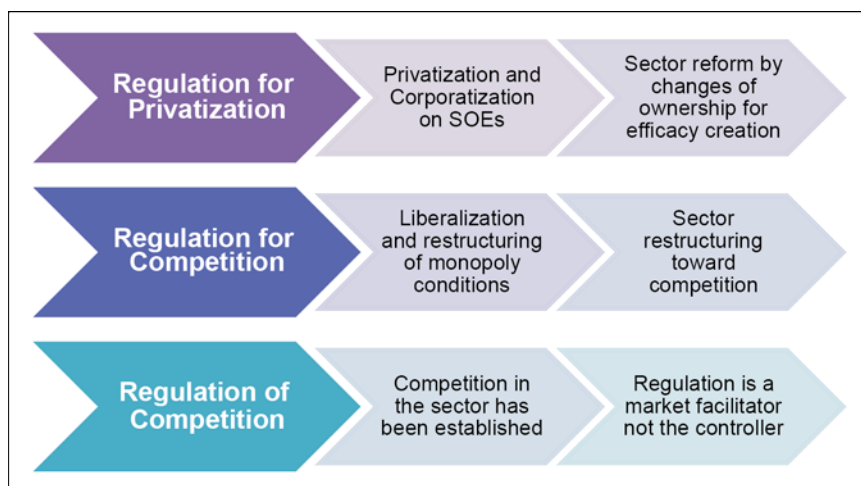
Regulation for Privatization

Privatization and Corporatization on SOEs

Sector reform by changes of ownership for efficacy creation

Regulation for Competition

Liberalization and restructuring of monopoly conditions

Sector restructuring toward competition

Regulation of Competition

Competition in the sector has been established

Regulation is a market facilitator not the controller